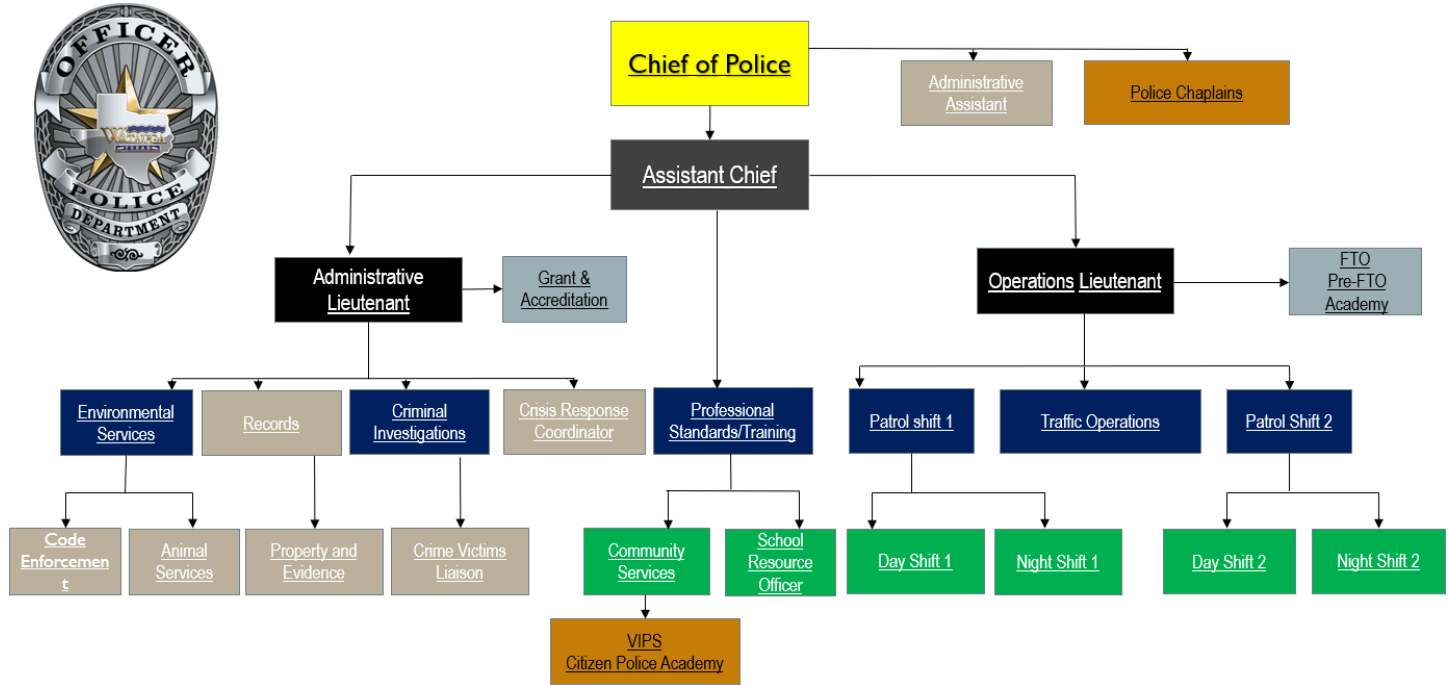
OFFICER
POLICE
DEPARTMENT

Chief of Police

Administrative Assistant

Police Chaplains

Assistant Chief

Administrative Lieutenant

Grant & Accreditation

Operations Lieutenant

FTO
Pre-FTO
Academy

Environmental Services

Records

Criminal Investigations

Crisis Response Coordinator

Professional Standards/Training

Patrol shift 1

Traffic Operations

Patrol Shift 2

Code Enforcement

Animal Services

Property and Evidence

Crime Victims Liaison

Community Services

School Resource Officer

Day Shift 1

Night Shift 1

Day Shift 2

Night Shift 2

VIPS
Citizen Police Academy